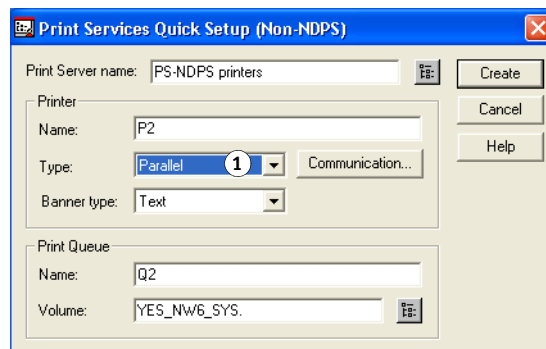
Print Services Quick Setup (Non-NDPS)

Print Server name: PS-NDPS printers

Create

Cancel

Help

Printer

Name: P2

Type: Parallel 1

Communication...

Banner type: Text

Print Queue

Name: Q2

Volume: YES_NW6_SYS.